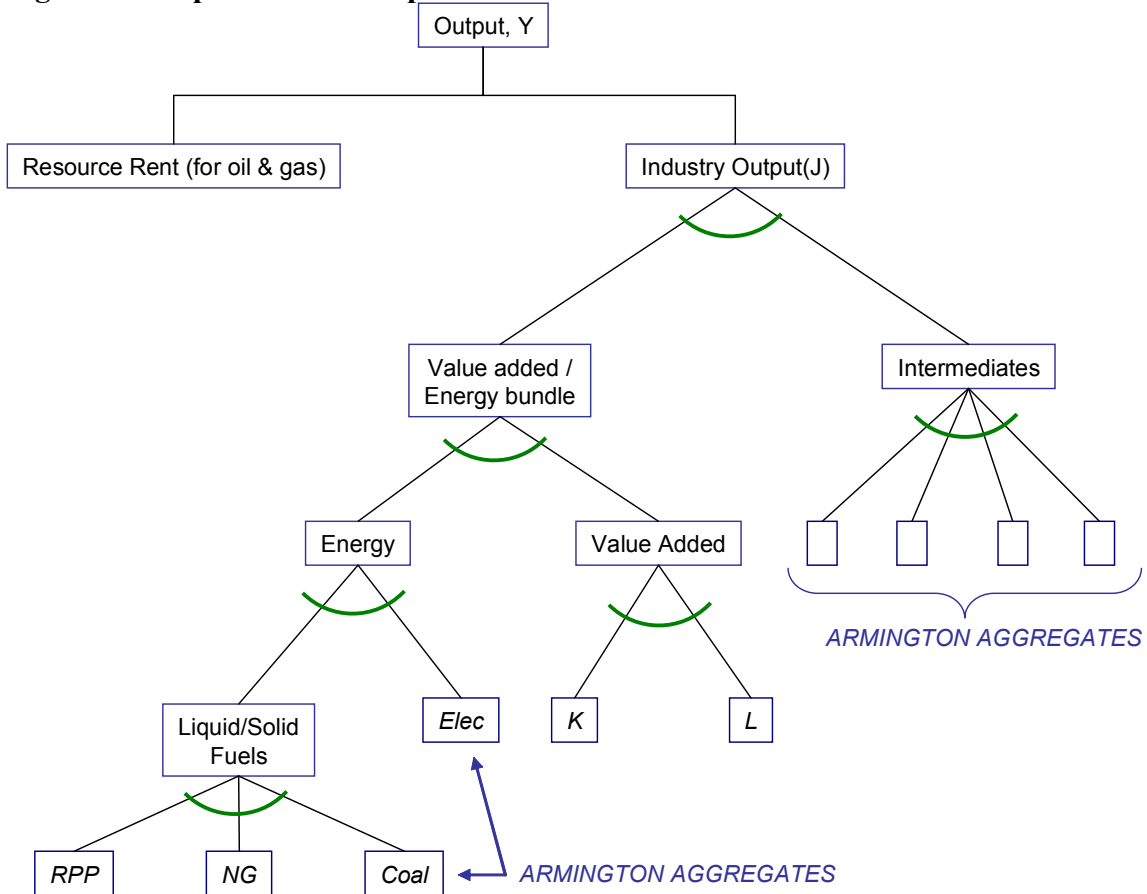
Output, Y

Resource Rent (for oil & gas)

Industry Output(J)

Value added / Energy bundle

Intermediates

Energy

Value Added

ARMINGTON AGGREGATES

Liquid/Solid Fuels

Elec

K

L

RPP

NG

Coal

ARMINGTON AGGREGATES